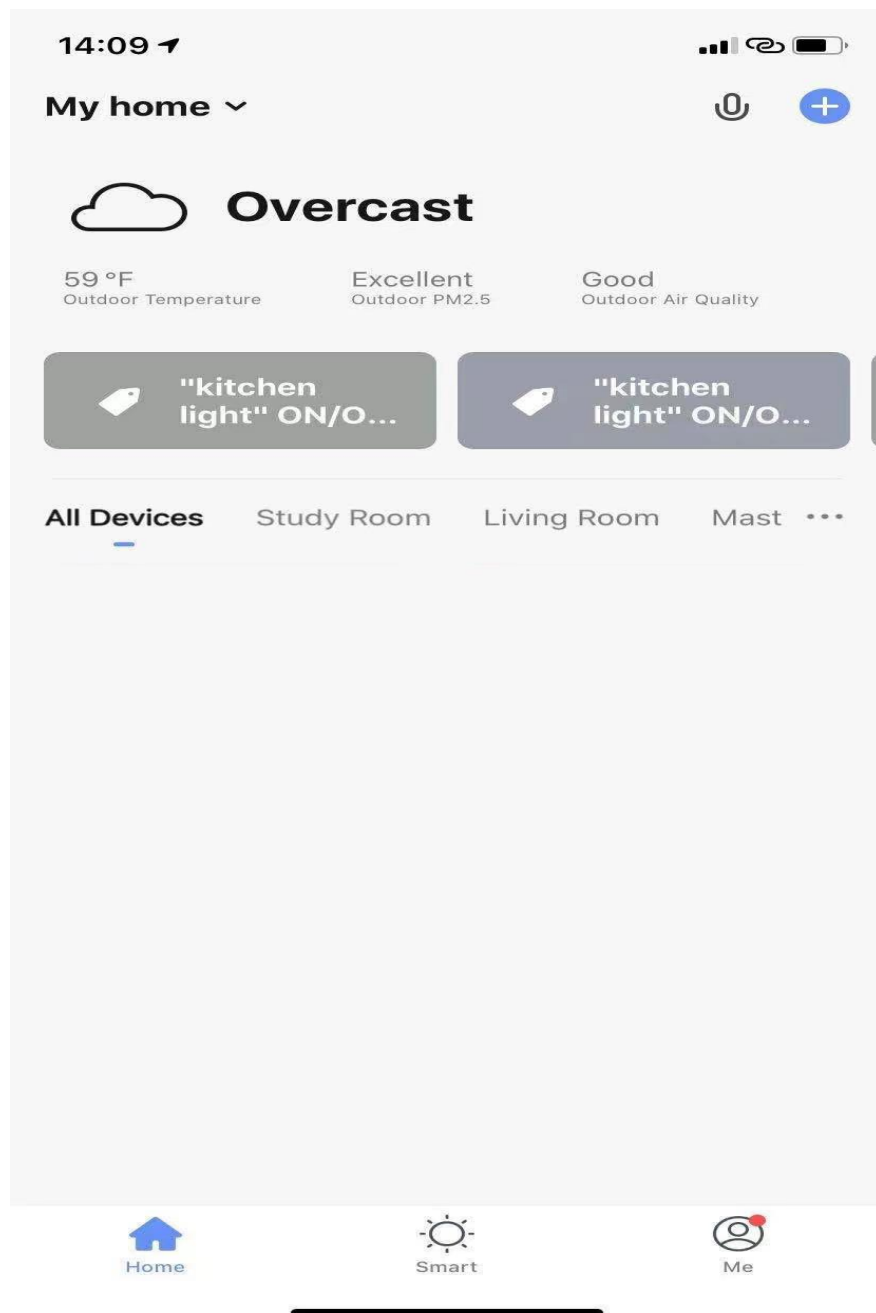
14:09

My home

Overcast

59 °F
Outdoor Temperature

Excellent
Outdoor PM2.5

Good
Outdoor Air Quality

"kitchen light" ON/O...

"kitchen light" ON/O...

All Devices Study Room Living Room Mast •••

Home Smart Me